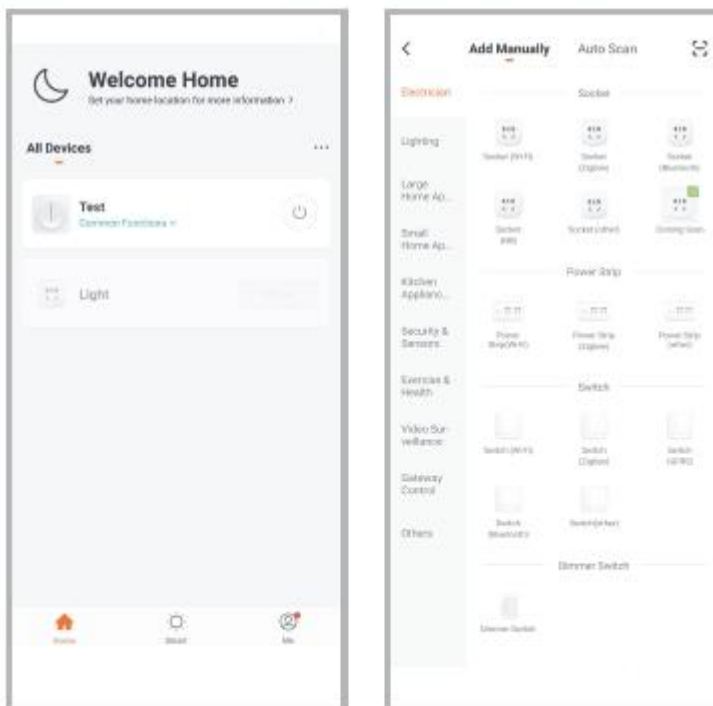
Welcome Home
Set your home location for more information >

All Devices
...

Test
Common Functions ∨

Light

Home
Smart
Me

<
Add Manually
Auto Scan

Electrician
Lighting
Large Home Ap...
Small Home Ap...
Kitchen Applianc...
Security & Sensors
Exercise & Health
Video Surveillance
Gateway Control
Others

Socket
Socket (Wi-Fi)
Socket (Zigbee)
Socket (Bluetooth)
Socket (NB)
Socket (other)
Existing Scan

Power Strip
Power Strip(Wi-Fi)
Power Strip (Zigbee)
Power Strip (other)

Switch
Switch (Wi-Fi)
Switch (Zigbee)
Switch (GPRS)
Switch (Bluetooth)
Switch(other)

Dimmer Switch
Dimmer Switch